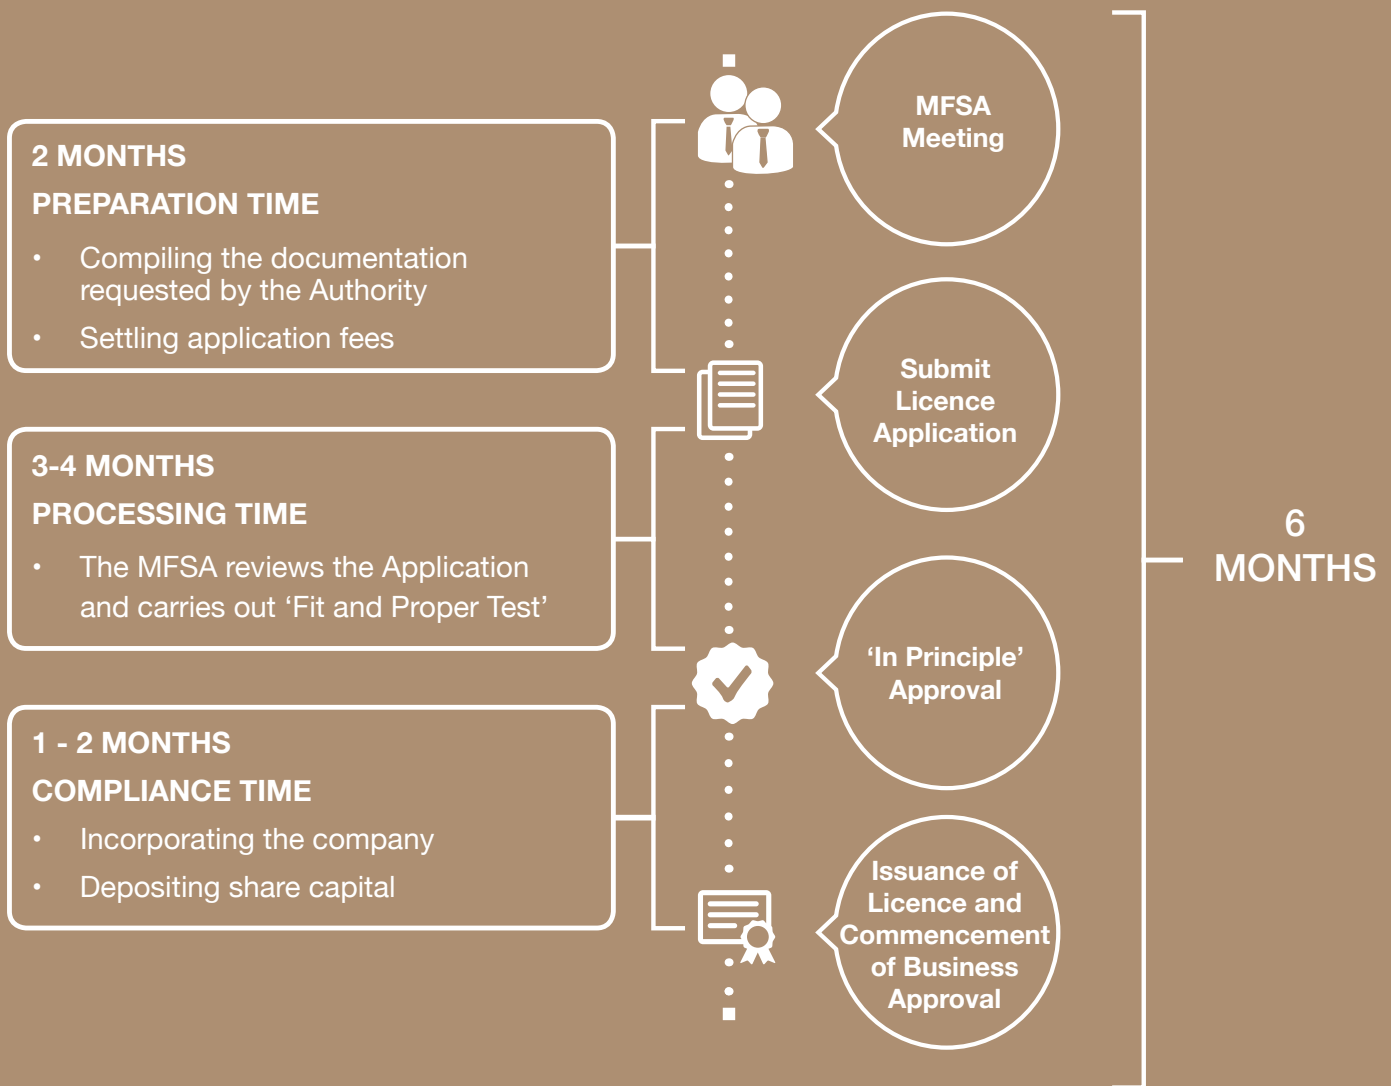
2 MONTHS

PREPARATION TIME

• Compiling the documentation requested by the Authority

• Settling application fees

3-4 MONTHS

PROCESSING TIME

• The MFSA reviews the Application and carries out ‘Fit and Proper Test’

1 - 2 MONTHS

COMPLIANCE TIME

• Incorporating the company

• Depositing share capital

MFSA Meeting

Submit Licence Application

‘In Principle’ Approval

Issuance of Licence and Commencement of Business Approval

6 MONTHS